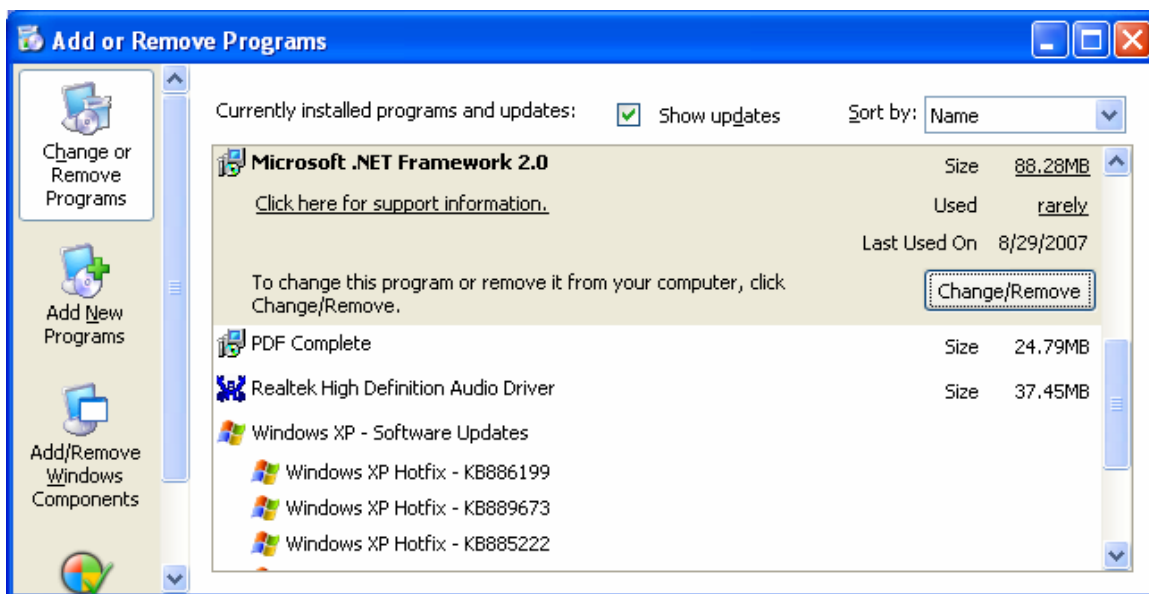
Add or Remove Programs

Change or Remove Programs

Add New Programs

Add/Remove Windows Components

Currently installed programs and updates:

Show updates

Sort by: Name

Microsoft .NET Framework 2.0

Size 88.28MB

Click here for support information.

Used rarely

Last Used On 8/29/2007

To change this program or remove it from your computer, click Change/Remove.

Change/Remove

PDF Complete

Size 24.79MB

Realtek High Definition Audio Driver

Size 37.45MB

Windows XP - Software Updates

Windows XP Hotfix - KB886199

Windows XP Hotfix - KB889673

Windows XP Hotfix - KB885222